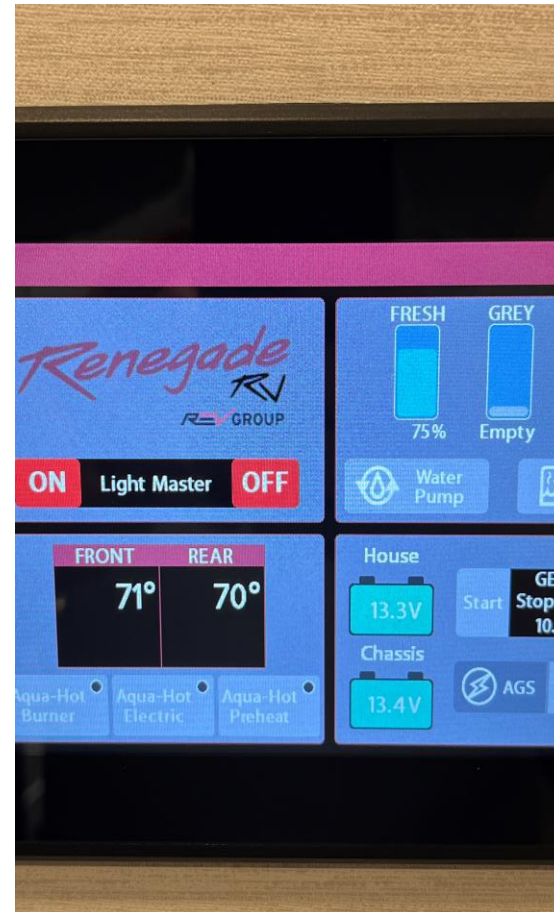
Renegade RV

REV GROUP

ON Light Master OFF

FRESH GREY

75% Empty

Water Pump

FRONT REAR

71° 70°

Aqua-Hot Burner

Aqua-Hot Electric

Aqua-Hot Preheat

House

13.3V

Chassis

13.4V

Start

GE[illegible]

Stop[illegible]

10.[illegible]

AGS